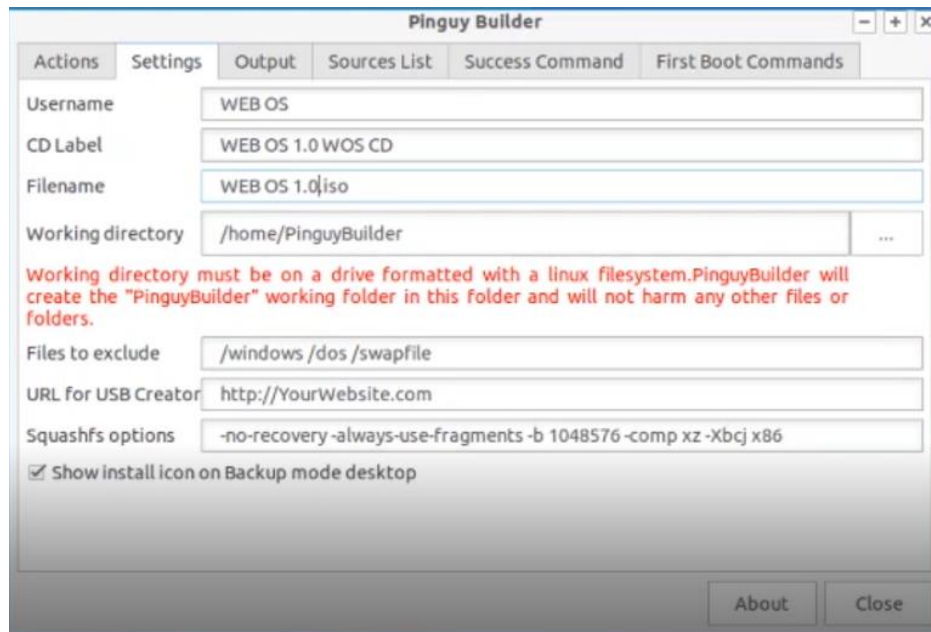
Pinguy Builder

− + ×

Actions | Settings | Output | Sources List | Success Command | First Boot Commands

Username WEB OS

CD Label WEB OS 1.0 WOS CD

Filename WEB OS 1.0.iso

Working directory /home/PinguyBuilder ...

Working directory must be on a drive formatted with a linux filesystem.PinguyBuilder will create the "PinguyBuilder" working folder in this folder and will not harm any other files or folders.

Files to exclude /windows /dos /swapfile

URL for USB Creator http://YourWebsite.com

Squashfs options -no-recovery -always-use-fragments -b 1048576 -comp xz -Xbcj x86

☑ Show install icon on Backup mode desktop

About Close